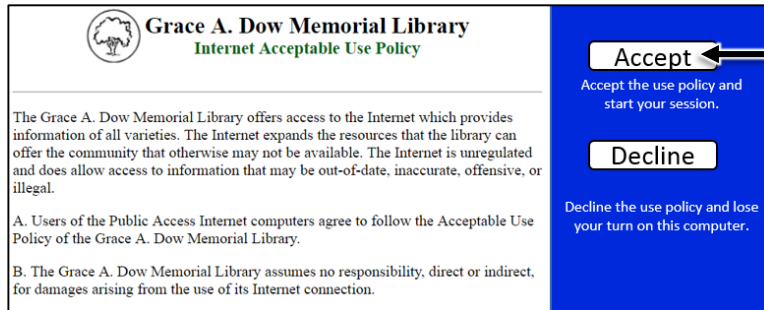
Grace A. Dow Memorial Library
Internet Acceptable Use Policy

The Grace A. Dow Memorial Library offers access to the Internet which provides information of all varieties. The Internet expands the resources that the library can offer the community that otherwise may not be available. The Internet is unregulated and does allow access to information that may be out-of-date, inaccurate, offensive, or illegal.

A. Users of the Public Access Internet computers agree to follow the Acceptable Use Policy of the Grace A. Dow Memorial Library.

B. The Grace A. Dow Memorial Library assumes no responsibility, direct or indirect, for damages arising from the use of its Internet connection.

Accept

Accept the use policy and start your session.

Decline

Decline the use policy and lose your turn on this computer.